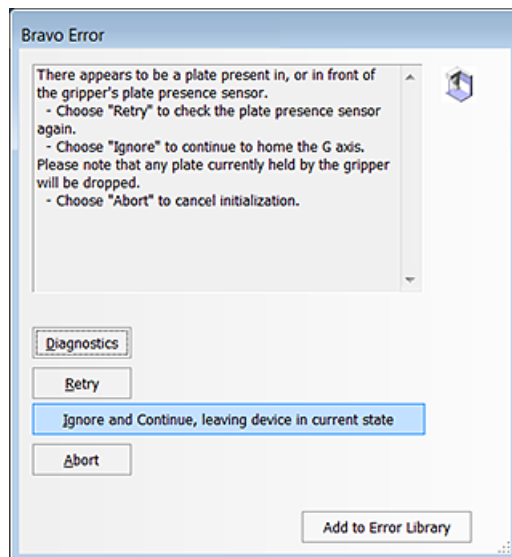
Bravo Error

There appears to be a plate present in, or in front of the gripper's plate presence sensor.
- Choose "Retry" to check the plate presence sensor again.
- Choose "Ignore" to continue to home the G axis. Please note that any plate currently held by the gripper will be dropped.
- Choose "Abort" to cancel initialization.

Diagnostics

Retry

Ignore and Continue, leaving device in current state

Abort

Add to Error Library